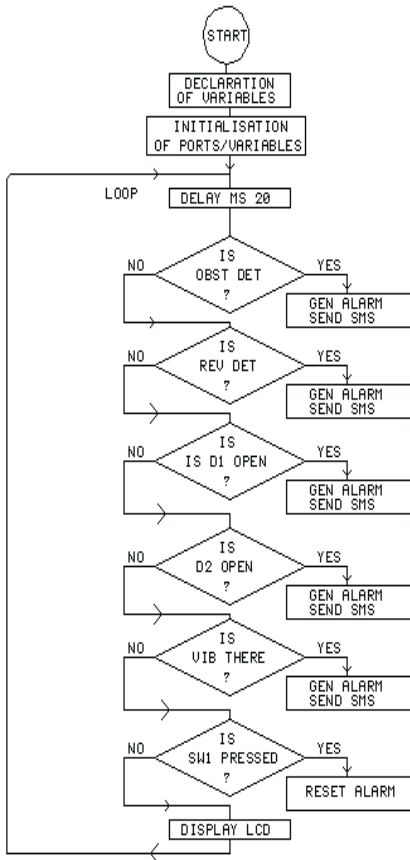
START

DECLARATION OF VARIABLES

INITIALISATION OF PORTS/VARIABLES

LOOP

DELAY MS 20

IS OBST DET ?

NO

YES

GEN ALARM SEND SMS

IS REV DET ?

NO

YES

GEN ALARM SEND SMS

IS IS D1 OPEN ?

NO

YES

GEN ALARM SEND SMS

IS D2 OPEN ?

NO

YES

GEN ALARM SEND SMS

IS VIB THERE ?

NO

YES

GEN ALARM SEND SMS

IS SW1 PRESSED ?

NO

YES

RESET ALARM

DISPLAY LCD